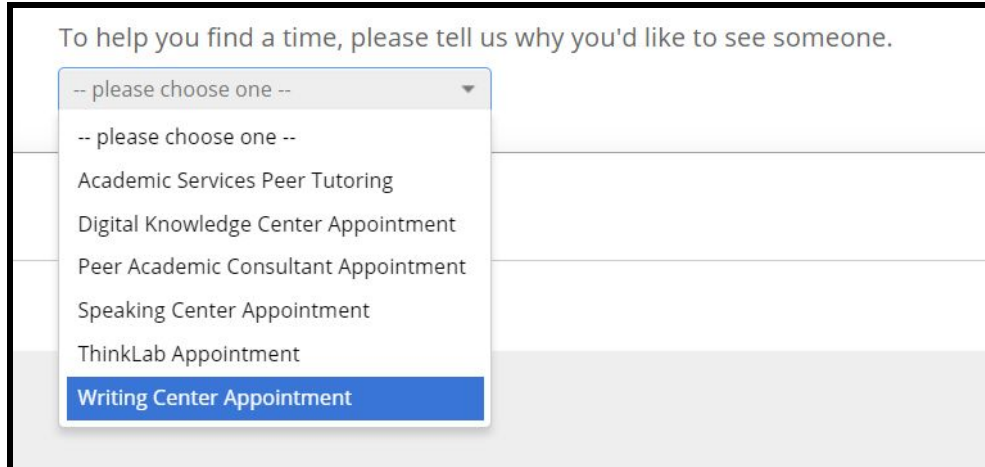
To help you find a time, please tell us why you'd like to see someone.

-- please choose one --

-- please choose one --
Academic Services Peer Tutoring
Digital Knowledge Center Appointment
Peer Academic Consultant Appointment
Speaking Center Appointment
ThinkLab Appointment
Writing Center Appointment